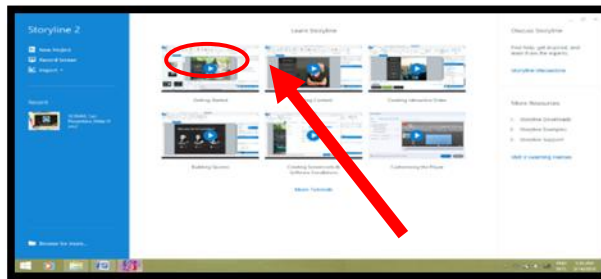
Storyline 2

New Project

Record Screen

Import

Recent

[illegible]

Browse for more...

Learn Storyline

Getting Started

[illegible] Content

Creating Interactive Slides

Building Quizzes

Creating Screencasts & Software Simulations

Customizing the Player

More Tutorials

Discuss Storyline

Find help, get inspired, and learn from the experts.

Storyline discussions

More Resources

Storyline Downloads

Storyline Examples

Storyline Support

Visit E-Learning Heroes